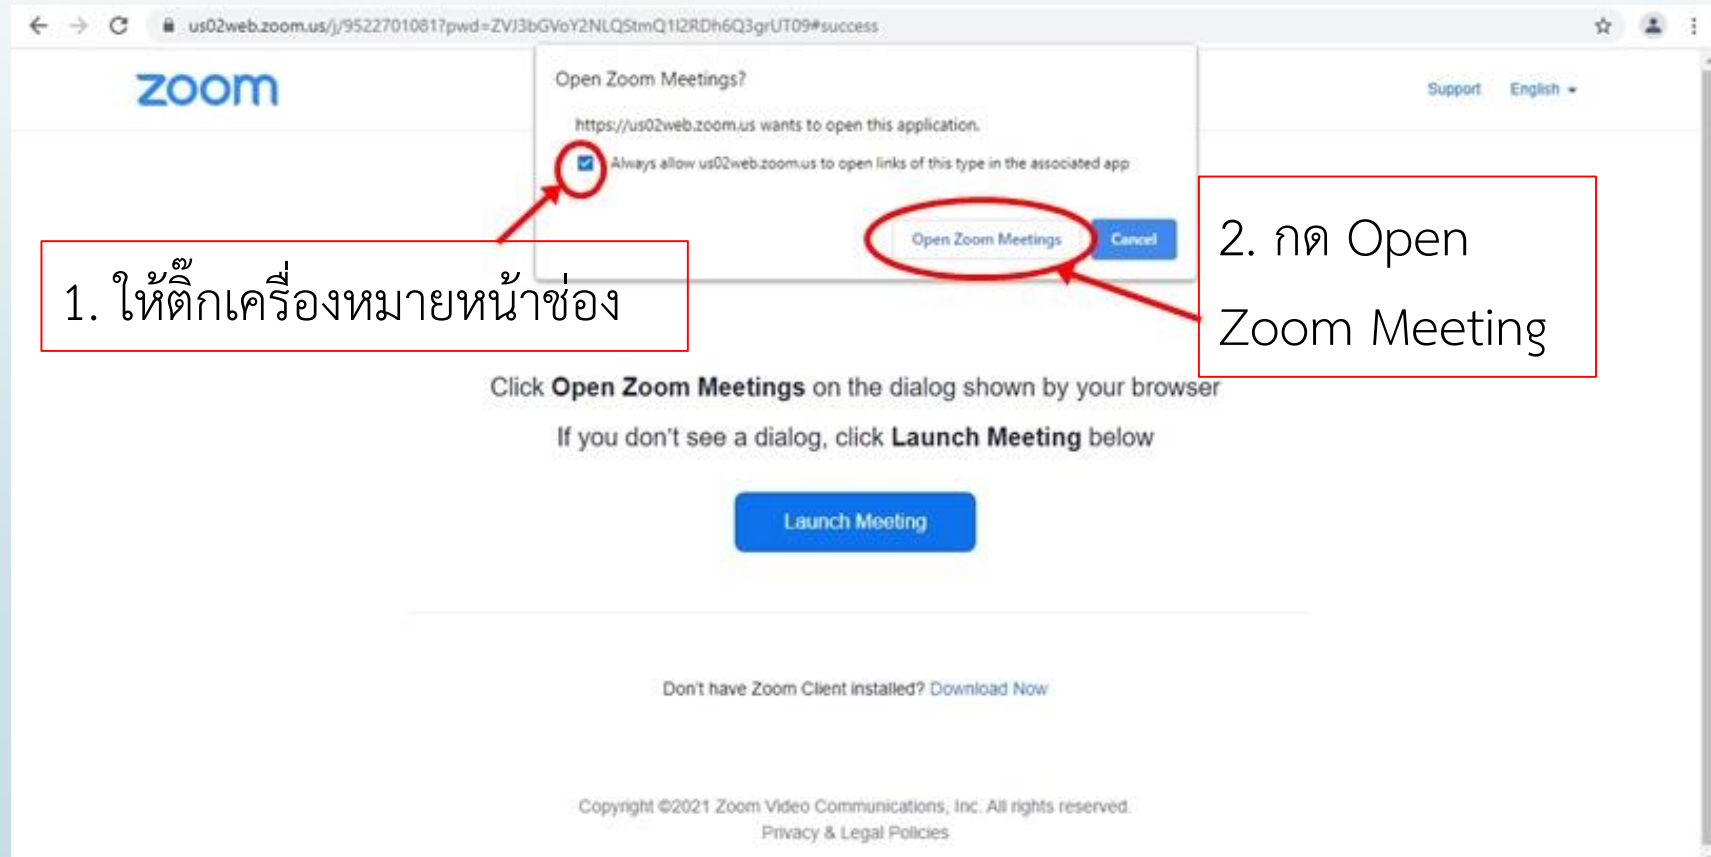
us02web.zoom.us/j/95227010817pwd=ZVJ3bGVoY2NLQStmQ1I2RDh6Q3grUT09#success

zoom

Open Zoom Meetings?

https://us02web.zoom.us wants to open this application.

Always allow us02web.zoom.us to open links of this type in the associated app

Open Zoom Meetings

Cancel

Support English

1. ให้ติ๊กเครื่องหมายหน้าช่อง

2. กด Open Zoom Meeting

Click **Open Zoom Meetings** on the dialog shown by your browser

If you don't see a dialog, click **Launch Meeting** below

Launch Meeting

Don't have Zoom Client installed? Download Now

Copyright ©2021 Zoom Video Communications, Inc. All rights reserved.
Privacy & Legal Policies